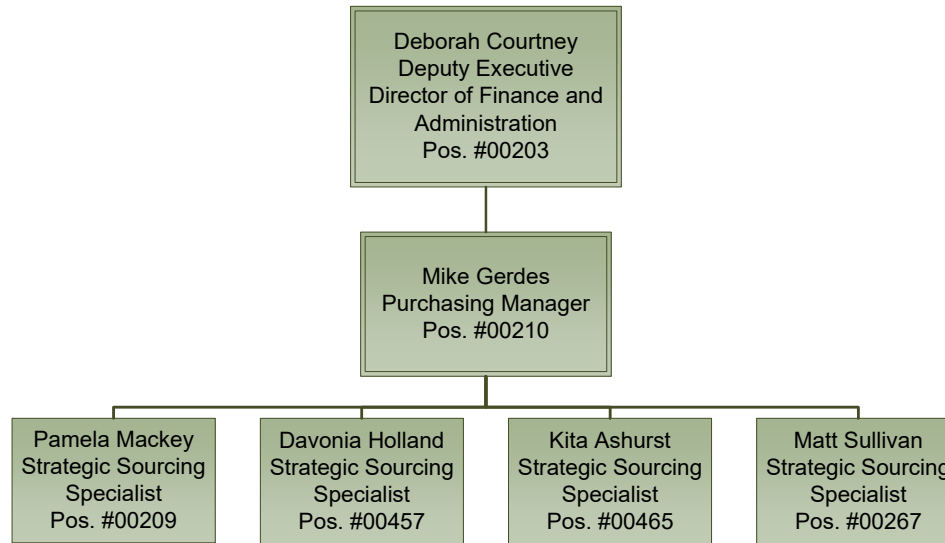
Deborah Courtney
Deputy Executive
Director of Finance and Administration
Pos. #00203

Mike Gerdes
Purchasing Manager
Pos. #00210

Pamela Mackey
Strategic Sourcing Specialist
Pos. #00209

Davonia Holland
Strategic Sourcing Specialist
Pos. #00457

Kita Ashurst
Strategic Sourcing Specialist
Pos. #00465

Matt Sullivan
Strategic Sourcing Specialist
Pos. #00267